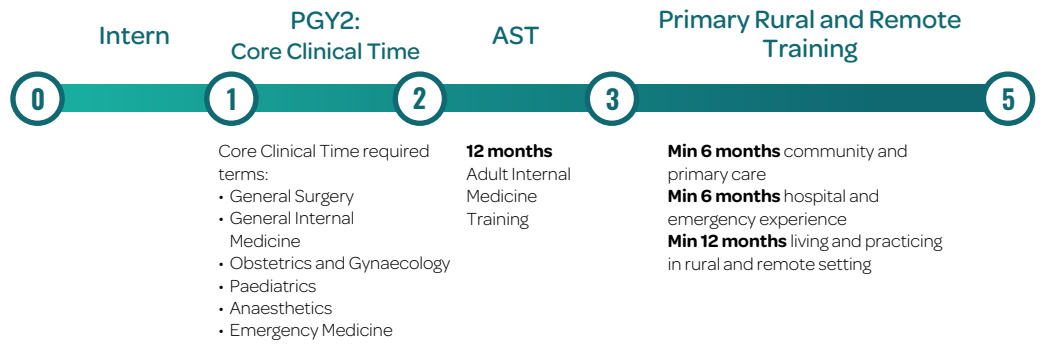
Intern

PGY2:
Core Clinical Time

AST

Primary Rural and Remote Training

0 1 2 3 5

Core Clinical Time required terms:
• General Surgery
• General Internal Medicine
• Obstetrics and Gynaecology
• Paediatrics
• Anaesthetics
• Emergency Medicine

**12 months**
Adult Internal Medicine Training

**Min 6 months** community and primary care
**Min 6 months** hospital and emergency experience
**Min 12 months** living and practicing in rural and remote setting